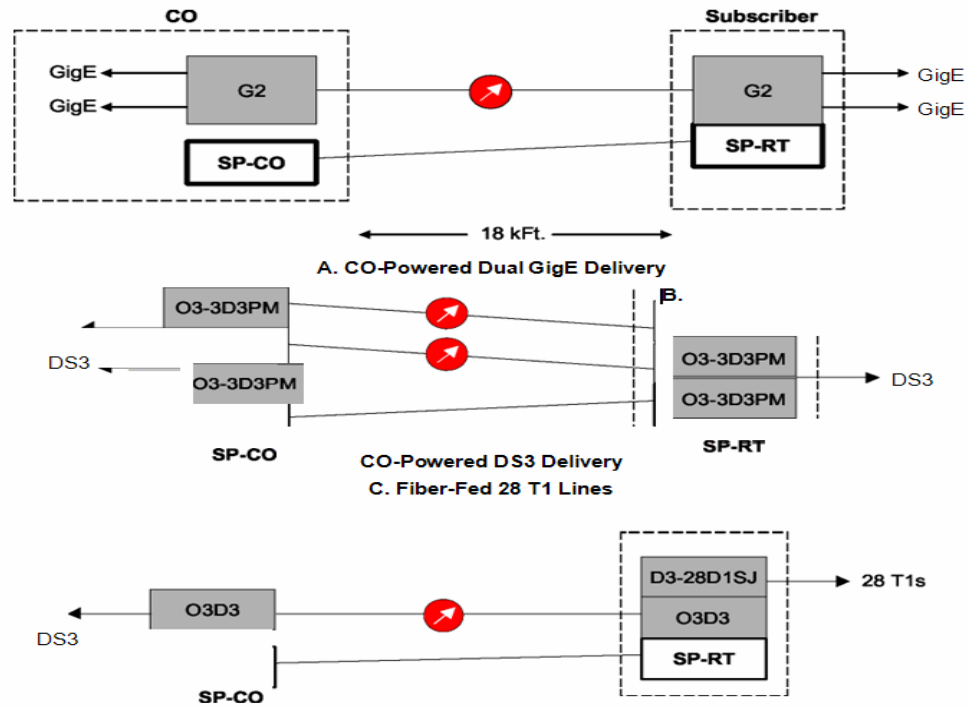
CO

Subscriber

GigE

GigE

G2

G2

GigE

GigE

SP-CO

SP-RT

18 kFt.

A. CO-Powered Dual GigE Delivery

O3-3D3PM

B.

DS3

O3-3D3PM

O3-3D3PM

DS3

O3-3D3PM

SP-CO

SP-RT

CO-Powered DS3 Delivery

C. Fiber-Fed 28 T1 Lines

D3-28D1SJ

28 T1s

O3D3

O3D3

DS3

SP-RT

SP-CO